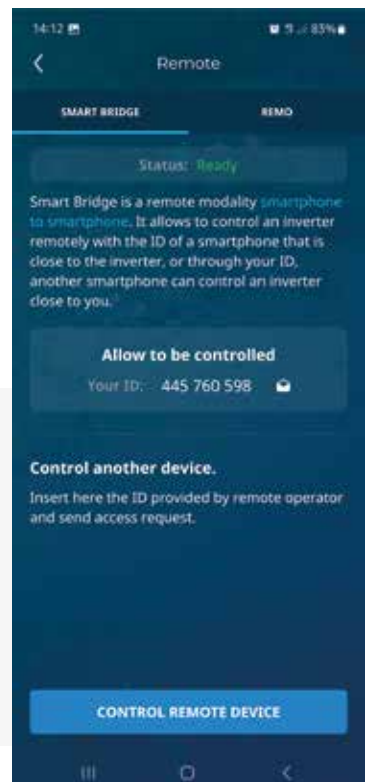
14:12

83%

Remote

SMART BRIDGE

REMO

Status: Ready

Smart Bridge is a remote modality smartphone to smartphone. It allows to control an inverter remotely with the ID of a smartphone that is close to the inverter, or through your ID, another smartphone can control an inverter close to you.

Allow to be controlled

Your ID: 445 760 598

Control another device.

Insert here the ID provided by remote operator and send access request.

CONTROL REMOTE DEVICE